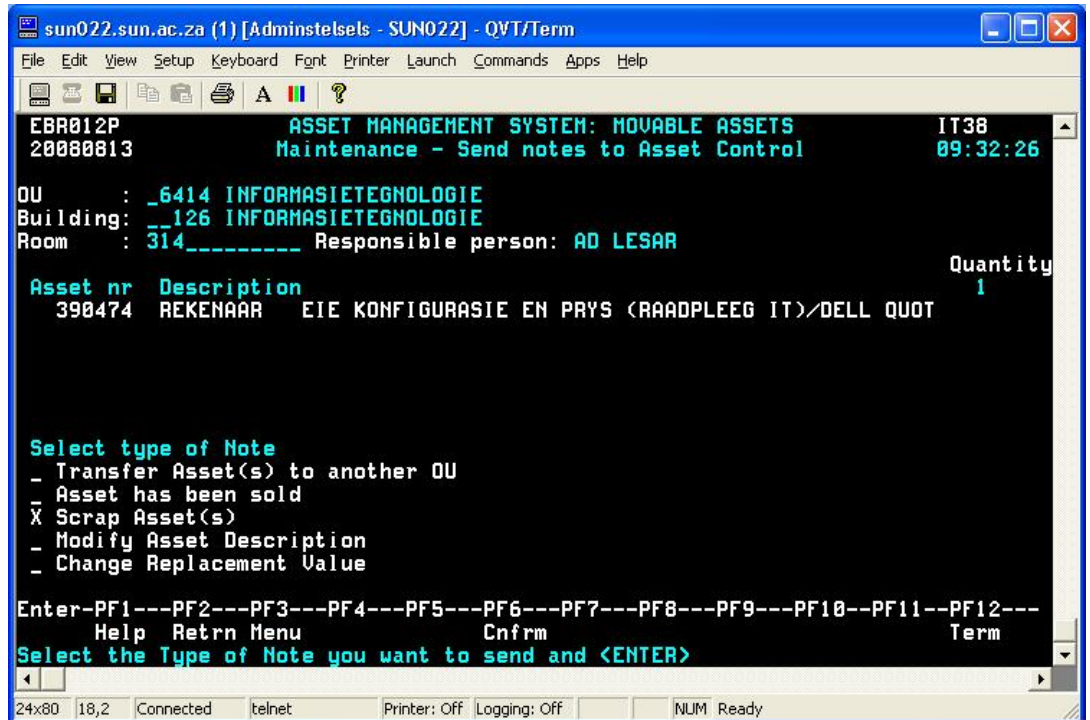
sun022.sun.ac.za (1) [Adminstelsels - SUN022] - QVT/Term

File Edit View Setup Keyboard Font Printer Launch Commands Apps Help

A

EBR012P ASSET MANAGEMENT SYSTEM: MOVABLE ASSETS IT38
20080813 Maintenance - Send notes to Asset Control 09:32:26

OU : _6414 INFORMASIETEGNOLOGIE
Building: __126 INFORMASIETEGNOLOGIE
Room : 314_________ Responsible person: AD LESAR

Quantity
Asset nr Description 1
390474 REKENAAR EIE KONFIGURASIE EN PRYS (RAADPLEEG IT)/DELL QUOT

Select type of Note
_ Transfer Asset(s) to another OU
_ Asset has been sold
X Scrap Asset(s)
_ Modify Asset Description
_ Change Replacement Value

Enter-PF1---PF2---PF3---PF4---PF5---PF6---PF7---PF8---PF9---PF10--PF11--PF12---
Help Retrn Menu Cnfrm Term
Select the Type of Note you want to send and <ENTER>

24x80 18,2 Connected telnet Printer: Off Logging: Off NUM Ready